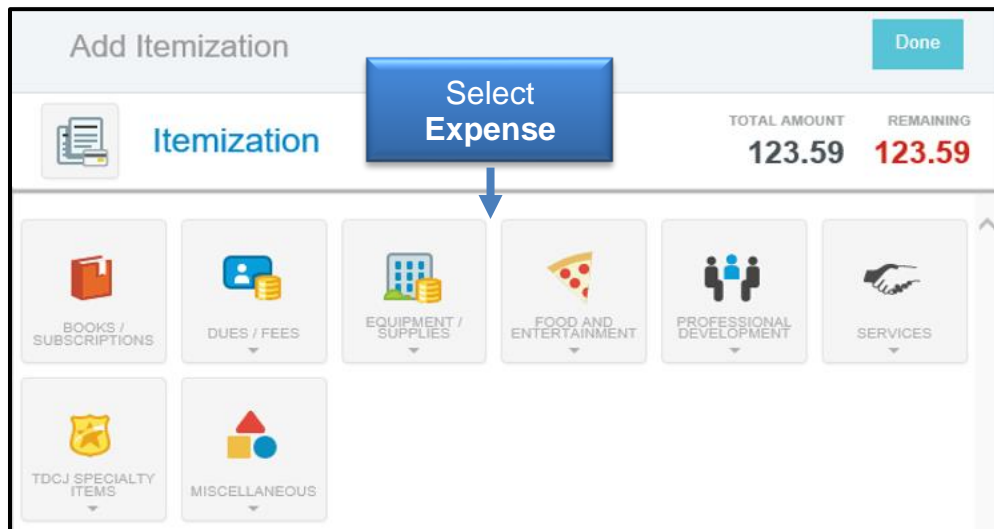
Add Itemization

Done

Select Expense

Itemization

TOTAL AMOUNT
123.59

REMAINING
123.59

BOOKS / SUBSCRIPTIONS

DUES / FEES

EQUIPMENT / SUPPLIES

FOOD AND ENTERTAINMENT

PROFESSIONAL DEVELOPMENT

SERVICES

TDCJ SPECIALTY ITEMS

MISCELLANEOUS